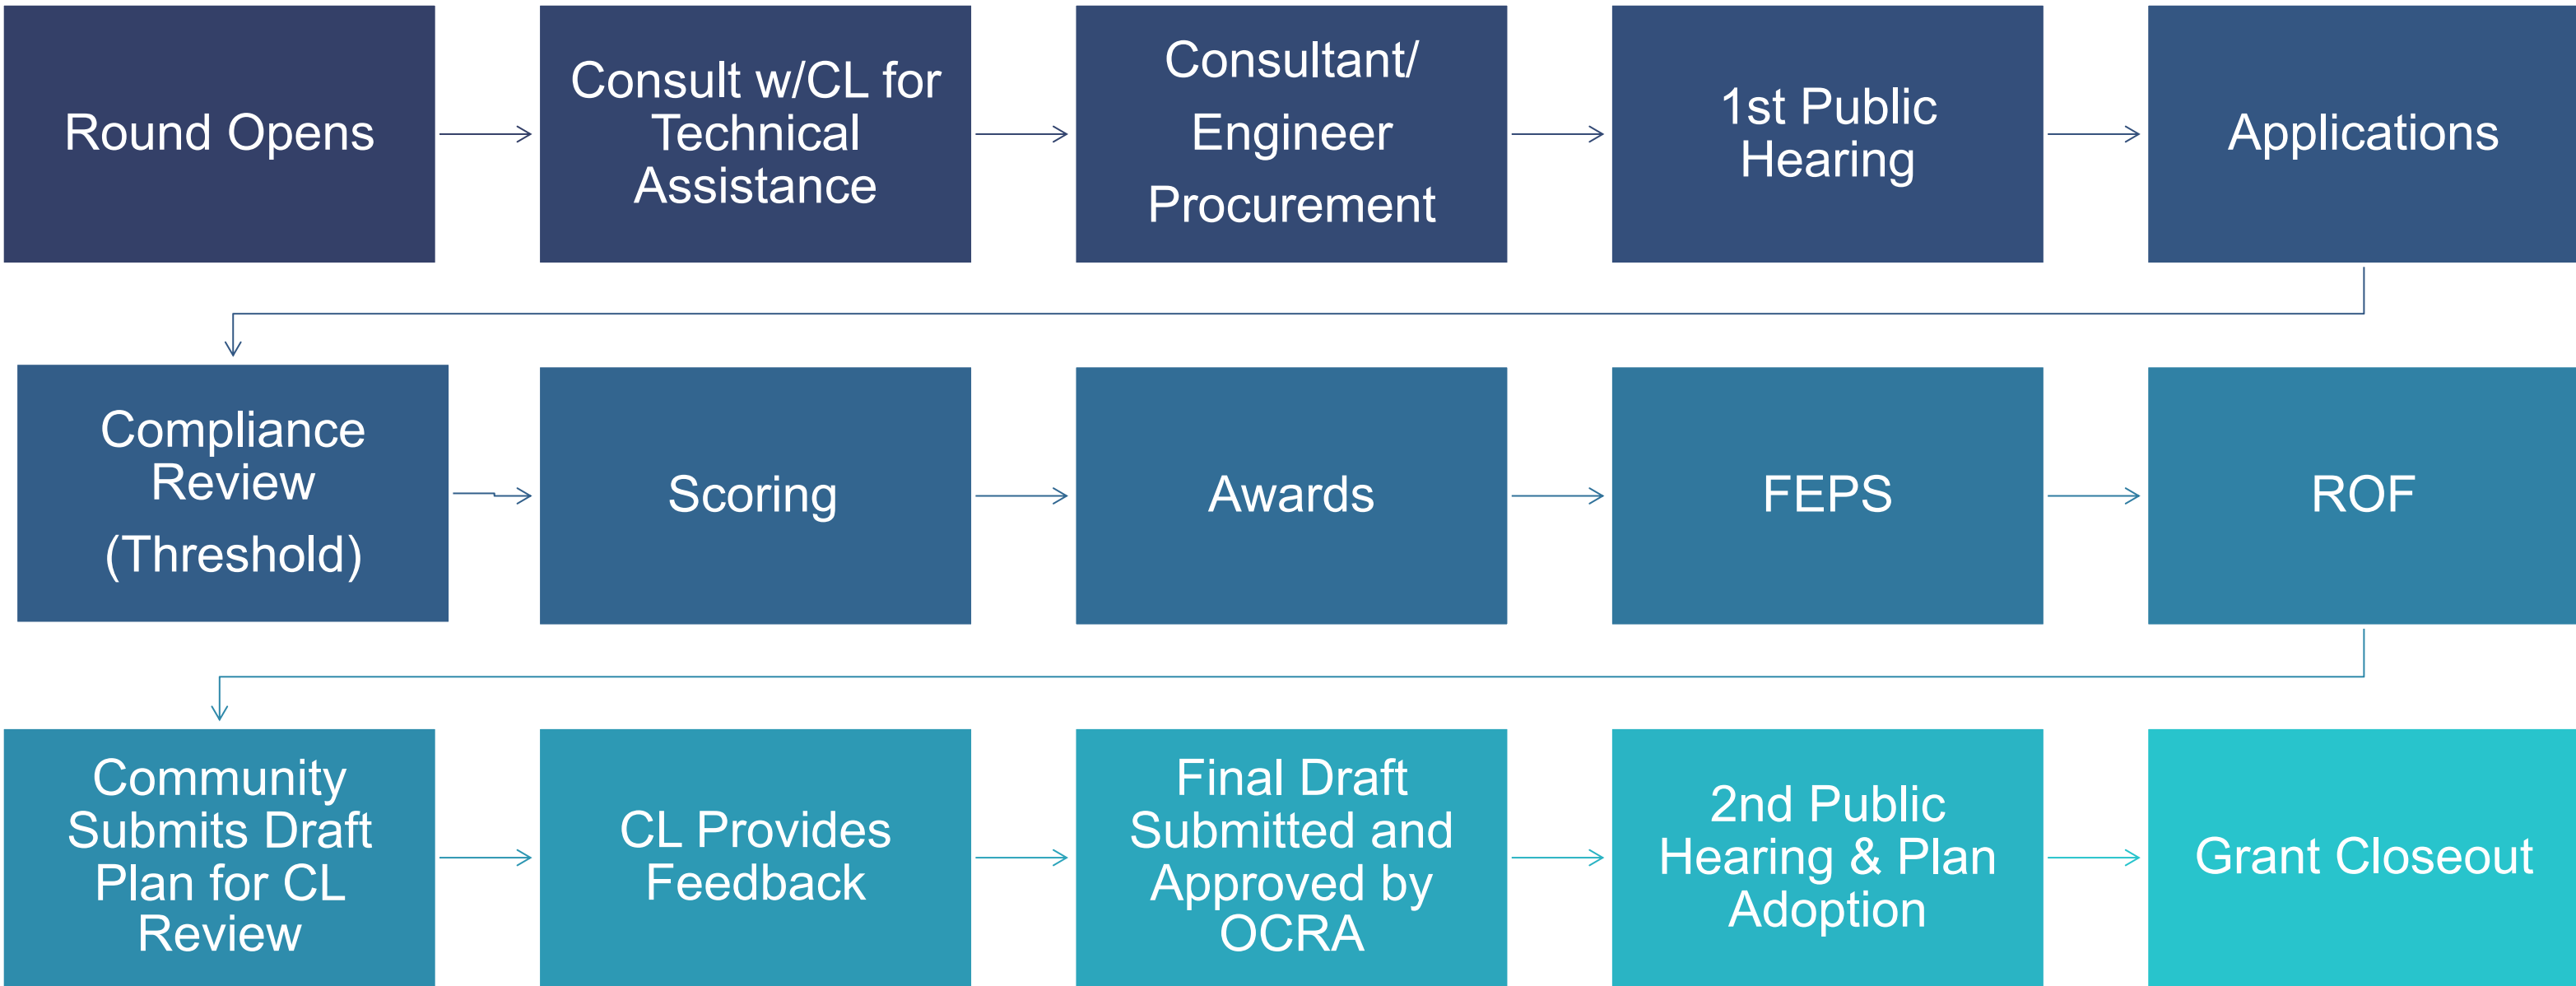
Round Opens

Consult w/CL for Technical Assistance

Consultant/ Engineer Procurement

1st Public Hearing

Applications

Compliance Review (Threshold)

Scoring

Awards

FEPS

ROF

Community Submits Draft Plan for CL Review

CL Provides Feedback

Final Draft Submitted and Approved by OCRA

2nd Public Hearing & Plan Adoption

Grant Closeout